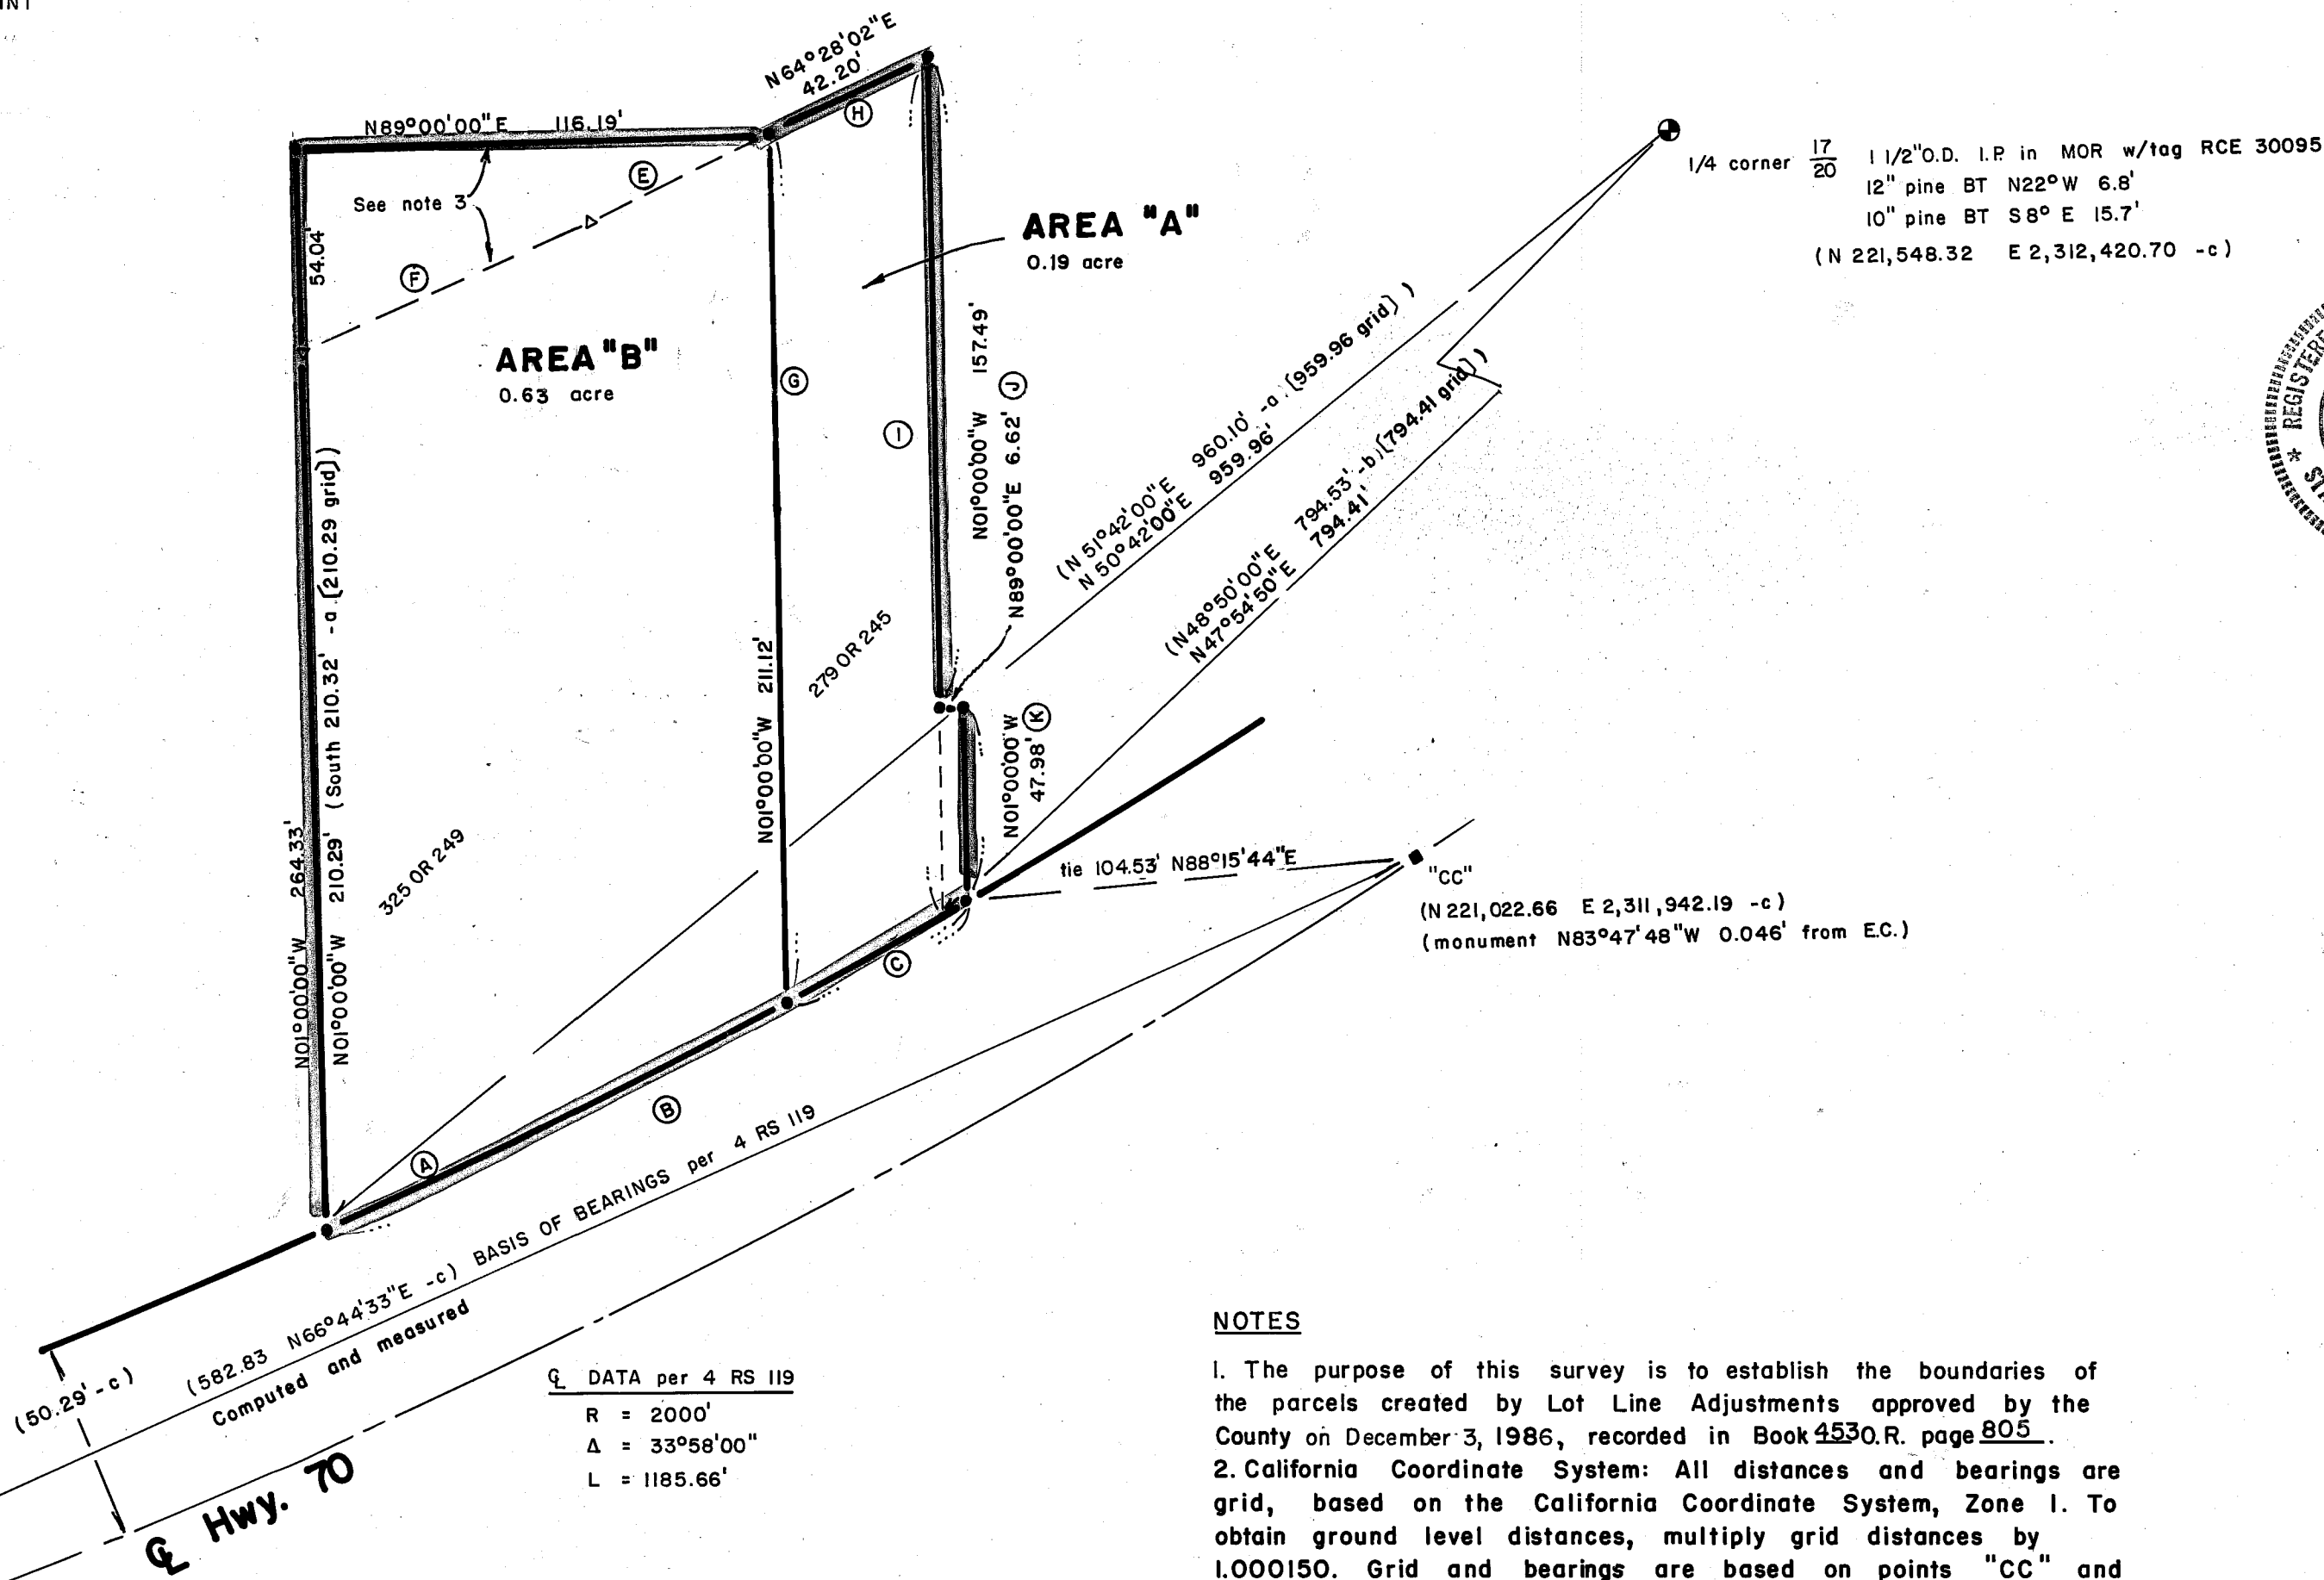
N64°28'02"E
42.20'

N89°00'00"E 116.19'

Ⓗ

Ⓔ

See note 3

54.04

Ⓕ

AREA "A"
0.19 acre

AREA "B"
0.63 acre

Ⓖ

Ⓘ

N01°00'00"W 157.49' Ⓙ

N89°00'00"E 6.62'

1/4 corner $\frac{17}{20}$ 1 1/2"O.D. I.P. in MOR w/tag RCE 30095
12" pine BT N22°W 6.8'
10" pine BT S8° E 15.7'
(N 221,548.32 E 2,312,420.70 -c)

(N 51°42'00"E 960.10' -a (959.96 grid))
N 50°42'00"E 959.96'

(N48°50'00"E 794.53' -b (794.41 grid))
N47°54'50"E 794.41'

N01°00'00"W 264.33'
N01°00'00"W 210.29' (South 210.32' -a (210.29 grid))

325 OR 249

N01°00'00"W 211.12'

279 OR 245

N01°00'00"W 47.98' Ⓚ

tie 104.53' N88°15'44"E

"CC"
(N 221,022.66 E 2,311,942.19 -c)
(monument N83°47'48"W 0.046' from E.C.)

Ⓒ

Ⓑ

Ⓐ

(582.83 N66°44'33"E -c) BASIS OF BEARINGS per 4 RS 119
Computed and measured

(50.29' -c)

℄ Hwy. 70

℄ DATA per 4 RS 119
R = 2000'
Δ = 33°58'00"
L = 1185.66'

NOTES

1. The purpose of this survey is to establish the boundaries of the parcels created by Lot Line Adjustments approved by the County on December 3, 1986, recorded in Book 4530 O.R. page 805.
2. California Coordinate System: All distances and bearings are grid, based on the California Coordinate System, Zone I. To obtain ground level distances, multiply grid distances by 1.000150. Grid and bearings are based on points "CC" and

REGISTERED